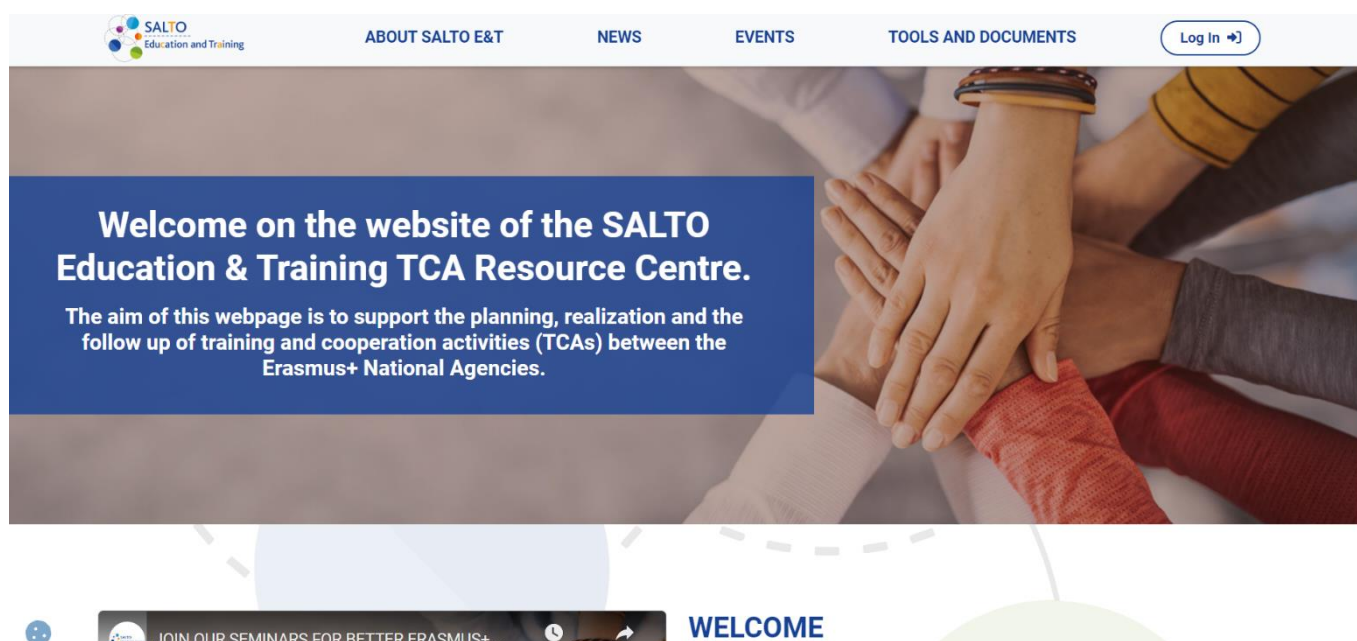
SALTO
Education and Training

ABOUT SALTO E&T

NEWS

EVENTS

TOOLS AND DOCUMENTS

Log In

Welcome on the website of the SALTO Education & Training TCA Resource Centre.

The aim of this webpage is to support the planning, realization and the follow up of training and cooperation activities (TCAs) between the Erasmus+ National Agencies.

JOIN OUR SEMINARS FOR BETTER ERASMUS+

WELCOME